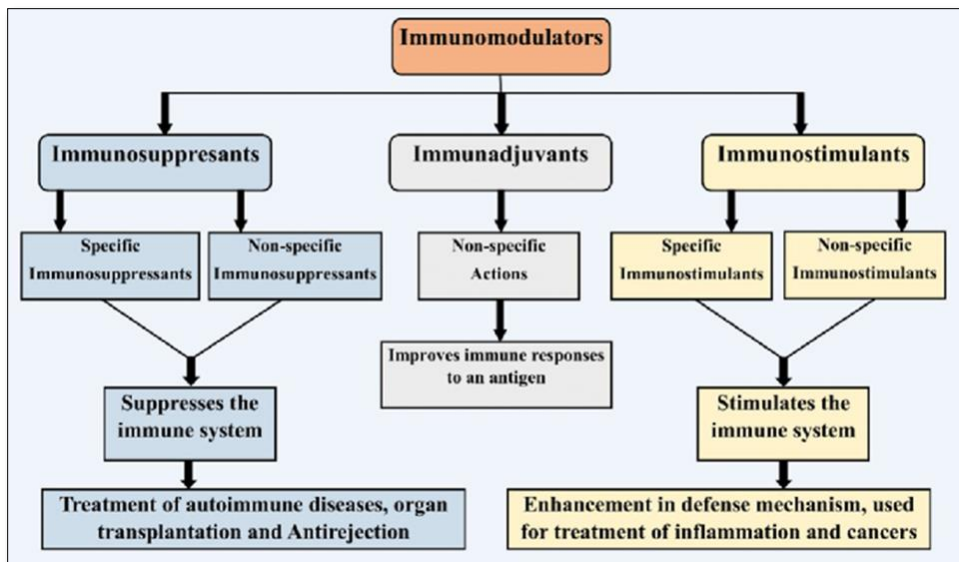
Immunomodulators

Immunosuppresants

Immunadjuvants

Immunostimulants

Specific Immunosuppressants

Non-specific Immunosuppressants

Non-specific Actions

Specific Immunostimulants

Non-specific Immunostimulants

Improves immune responses to an antigen

Suppresses the immune system

Stimulates the immune system

Treatment of autoimmune diseases, organ transplantation and Antirejection

Enhancement in defense mechanism, used for treatment of inflammation and cancers